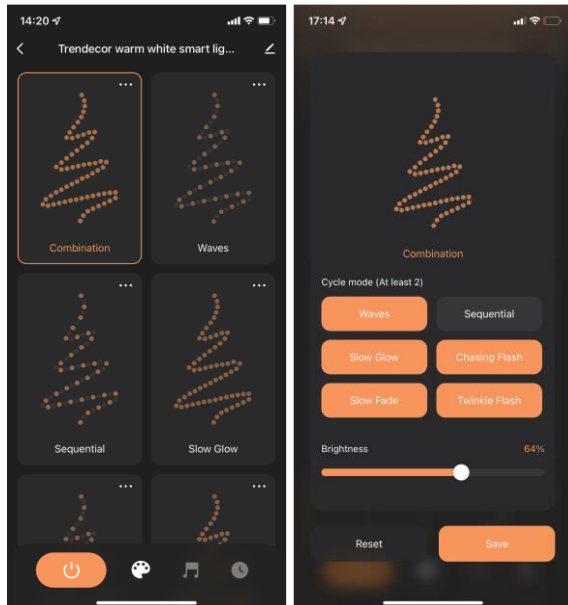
14:20

Trendecor warm white smart lig...

...

Combination

...

Waves

...

Sequential

...

Slow Glow

...

...

17:14

Combination

Cycle mode (At least 2)

Waves

Sequential

Slow Glow

Chasing Flash

Slow Fade

Twinkle Flash

Brightness

64%

Reset

Save